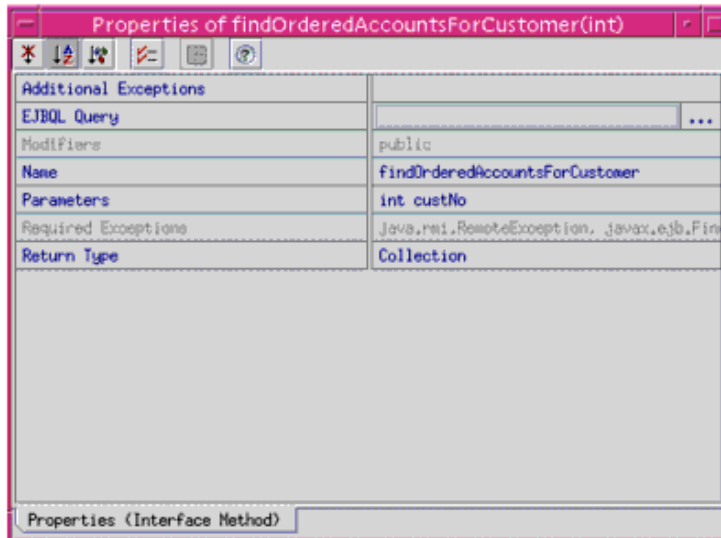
Properties of findOrderedAccountsForCustomer(int)

| | |
|---|---|
| Additional Exceptions | |
| EJBQL Query | ... |
| Modifiers | public |
| Name | findOrderedAccountsForCustomer |
| Parameters | int custNo |
| Required Exceptions | java.rmi.RemoteException, javax.ejb.Fin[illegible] |
| Return Type | Collection |

Properties (Interface Method)